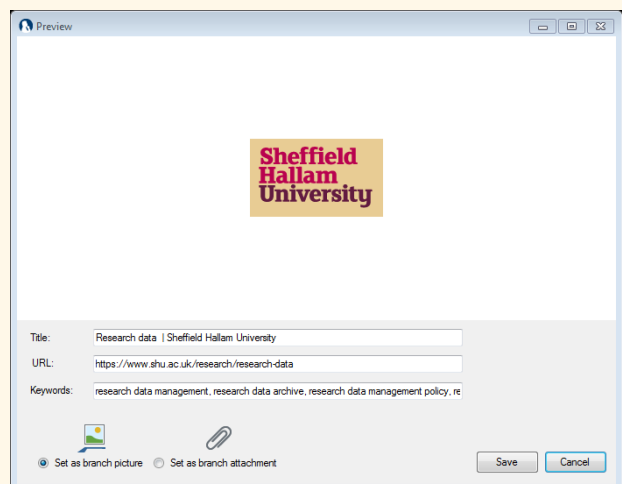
Preview

Sheffield
Hallam
University

Title: Research data | Sheffield Hallam University

URL: https://www.shu.ac.uk/research/research-data

Keywords: research data management, research data archive, research data management policy, re

Set as branch picture Set as branch attachment

Save Cancel